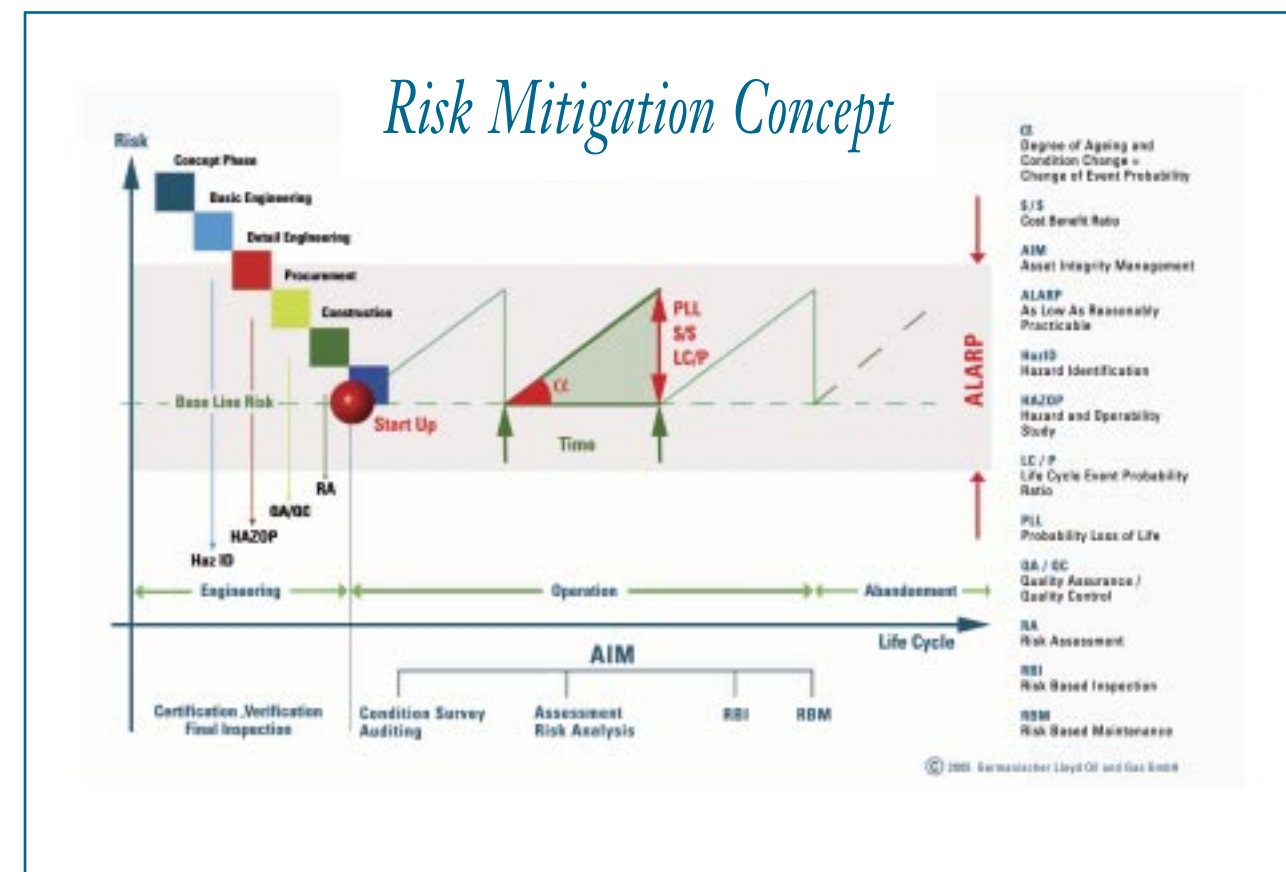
Risk Mitigation Concept

Risk

Concept Phase
Basic Engineering
Detail Engineering
Procurement
Construction

Base Line Risk
Start Up
RA
QA/QC
HAZOP
Haz ID

PLL
S/S
LC/P
α
Time

ALARP

Engineering
Operation
Abandonment
Life Cycle

AIM

Certification ,Verification
Final Inspection
Condition Survey
Auditing
Assessment
Risk Analysis
RBI
RBM

α
Degree of Ageing and Condition Change = Change of Event Probability

S/S
Cost Benefit Ratio

AIM
Asset Integrity Management

ALARP
As Low As Reasonably Practicable

HazID
Hazard Identification

HAZOP
Hazard and Operability Study

LC / P
Life Cycle Event Probability Ratio

PLL
Probability Loss of Life

QA / QC
Quality Assurance / Quality Control

RA
Risk Assessment

RBI
Risk Based Inspection

RBM
Risk Based Maintenance

© 2003 Germanischer Lloyd Oil and Gas GmbH